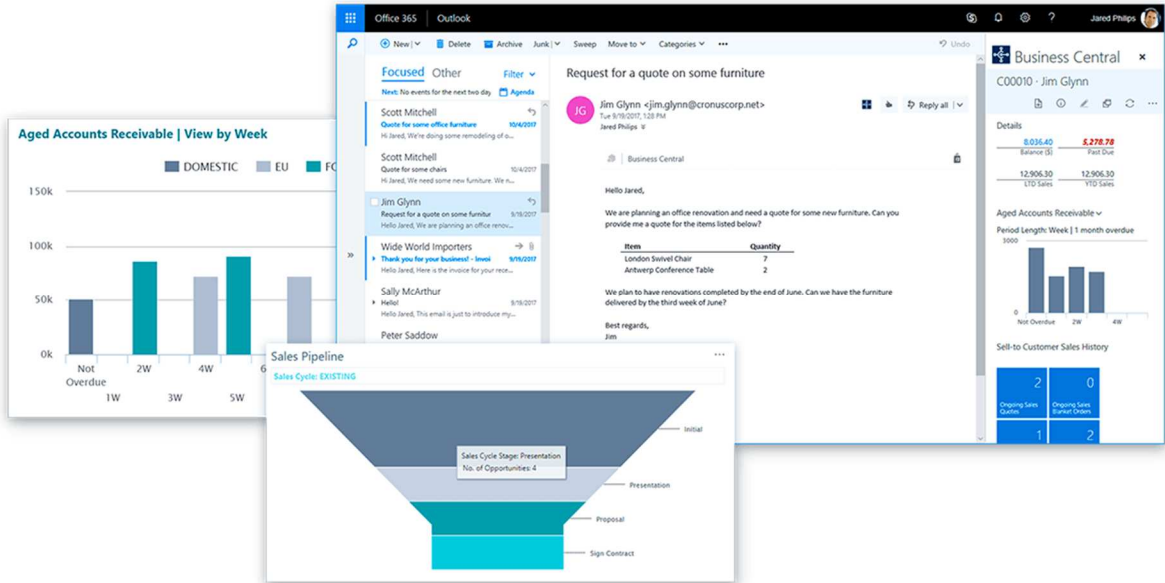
Aged Accounts Receivable | View by Week

DOMESTIC EU FO

150k
100k
50k
0k

Not Overdue
1W
2W
3W
4W
5W
6

Office 365 Outlook

Jared Philips

New Delete Archive Junk Sweep Move to Categories ··· Undo

Focused Other Filter

Next: No events for the next two days. Agenda

Scott Mitchell
Quote for some office furniture 10/4/2017
Hi Jared, We're doing some remodeling of o

Scott Mitchell
Quote for some chairs 10/4/2017
Hello Jared, We need some new furniture. We

Jim Glynn
Request for a quote on some furnitur 9/18/2017
Hello Jared, We are planning an office renov

Wide World Importers
Thank you for your business! - Invoi 9/19/2017
Hello Jared, Here is the invoice for your purc

Sally McArthur
Hello! 9/18/2017
Hi Jared, This email is just to introduce mys

Peter Saddow

Request for a quote on some furniture

JG
Jim Glynn <jim.glynn@cronuscorp.net>
Tue 9/19/2017, 1:28 PM
Jared Philips

Reply all

Business Central

Hello Jared,

We are planning an office renovation and need a quote for some new furniture. Can you provide me a quote for the items listed below?

| Item | Quantity |
|---|---|
| London Swivel Chair | 7 |
| Antwerp Conference Table | 2 |

We plan to have renovations completed by the end of June. Can we have the furniture delivered by the third week of June?

Best regards,
Jim

Business Central
C00010 · Jim Glynn

Details

8,036.40
Balance ($)
5,278.78
Past Due
12,906.30
LTD Sales
12,906.30
YTD Sales

Aged Accounts Receivable
Period Length: Week | 1 month overdue
3000
0
Not Overdue 2W 4W

Sell-to Customer Sales History

2
Ongoing Sales Quotes
0
Ongoing Sales Blanket Orders
1
2

Sales Pipeline ···
Sales Cycle: EXISTING

Sales Cycle Stage: Presentation
No. of Opportunities: 4

Initial
Presentation
Proposal
Sign Contract